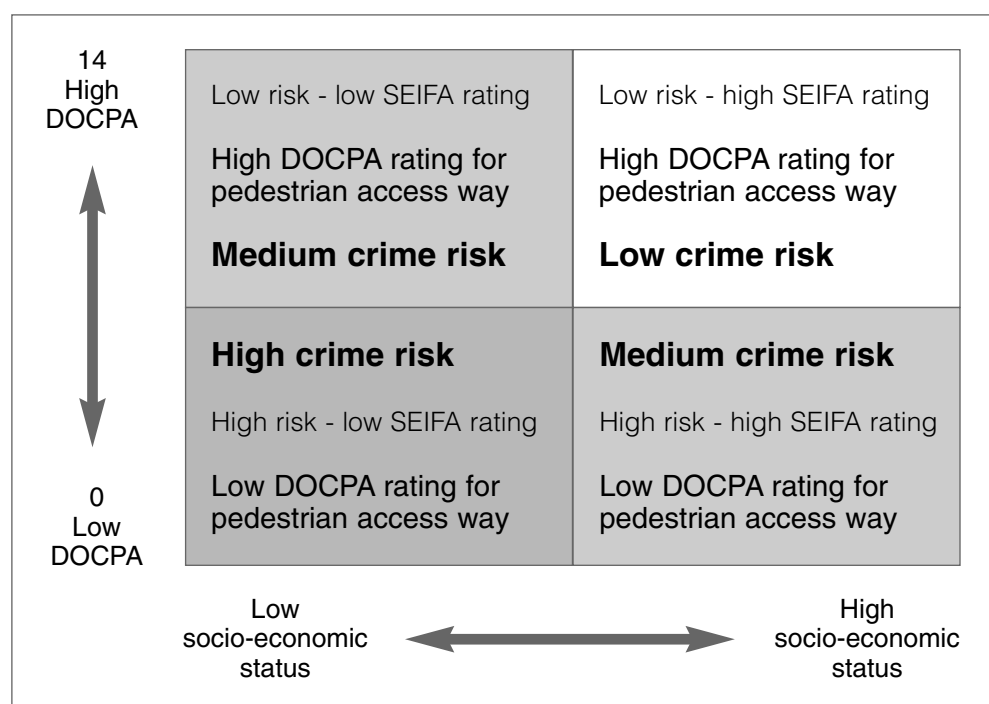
14
High
DOCPA

Low risk - low SEIFA rating

High DOCPA rating for pedestrian access way

**Medium crime risk**

Low risk - high SEIFA rating

High DOCPA rating for pedestrian access way

**Low crime risk**

**High crime risk**

High risk - low SEIFA rating

Low DOCPA rating for pedestrian access way

**Medium crime risk**

High risk - high SEIFA rating

Low DOCPA rating for pedestrian access way

0
Low
DOCPA

Low
socio-economic
status

High
socio-economic
status